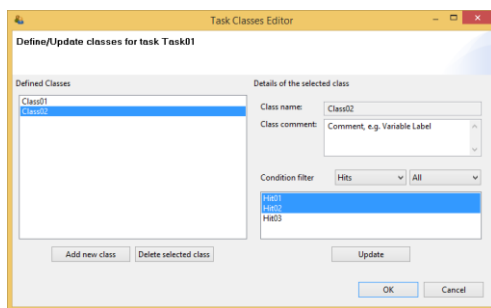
Task Classes Editor

Define/Update classes for task Task01

Defined Classes

Class01
Class02

Add new class
Delete selected class

Details of the selected class

Class name: Class02

Class comment: Comment, e.g. Variable Label

Condition filter Hits All

Hit01
Hit02
Hit03

Update

OK
Cancel